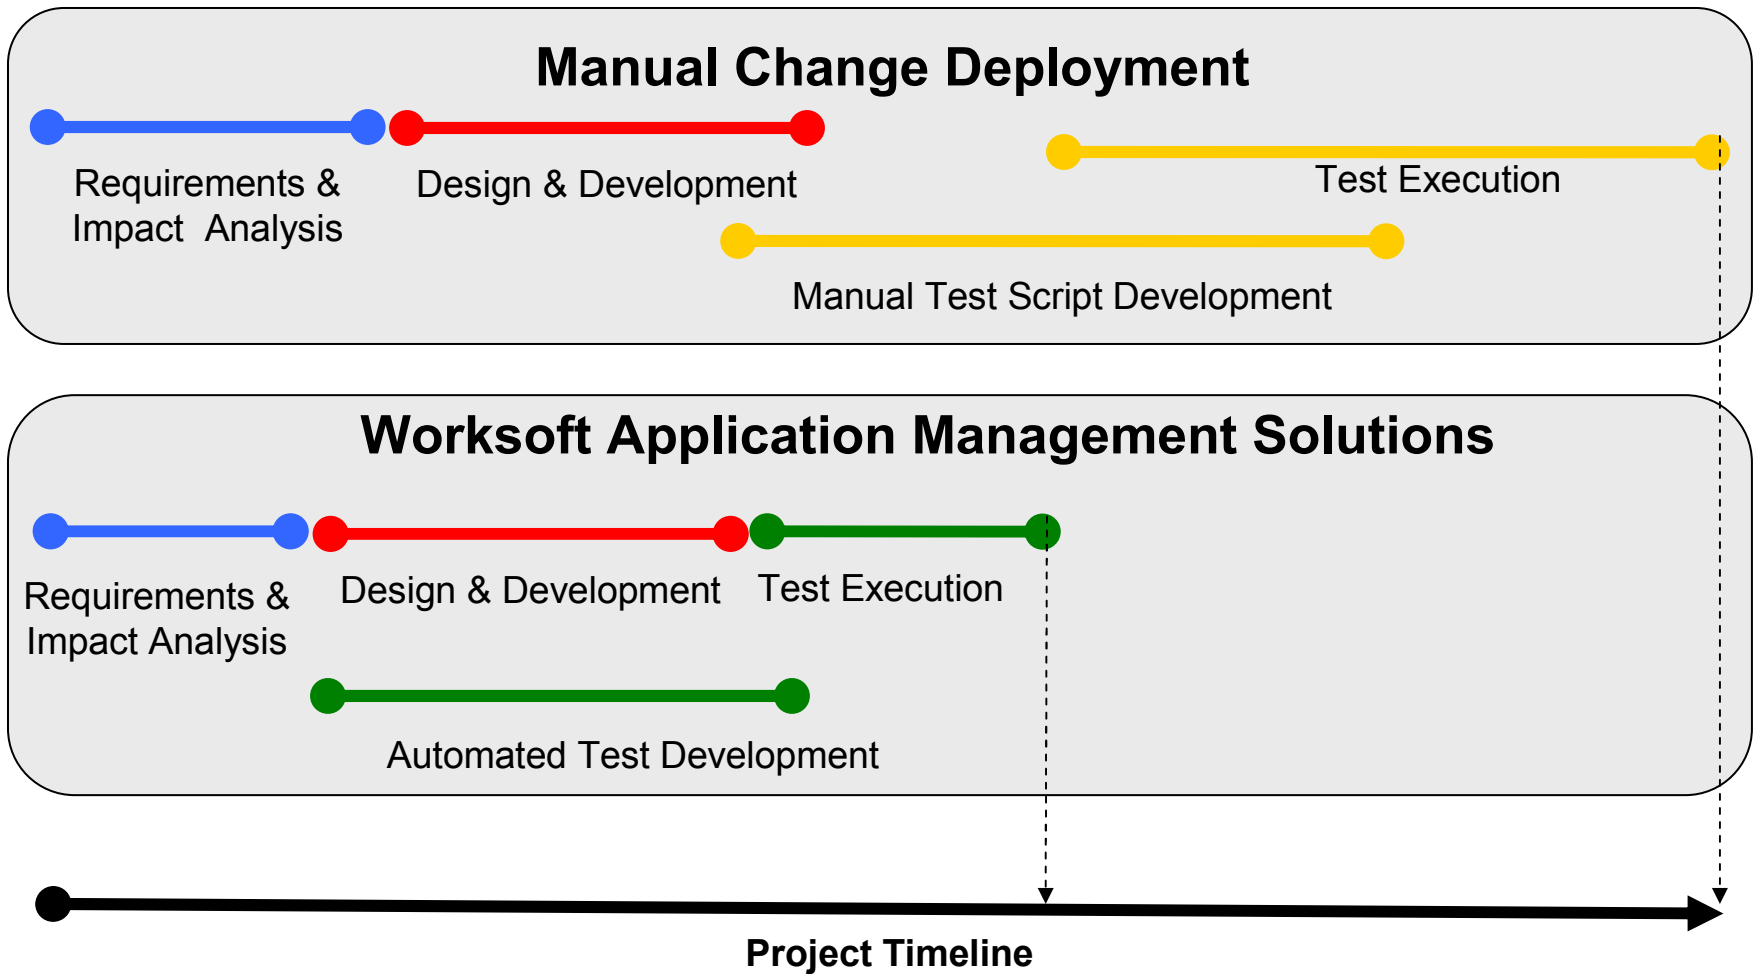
Manual Change Deployment

Requirements & Impact Analysis

Design & Development

Test Execution

Manual Test Script Development

Worksoft Application Management Solutions

Requirements & Impact Analysis

Design & Development

Test Execution

Automated Test Development

Project Timeline